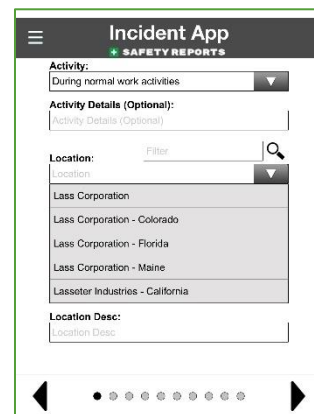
Incident App
SAFETY REPORTS

Activity:
During normal work activities

Activity Details (Optional):
Activity Details (Optional)

Location:
Filter
Location

Lass Corporation
Lass Corporation - Colorado
Lass Corporation - Florida
Lass Corporation - Maine
Lasseter Industries - California

Location Desc:
Location Desc